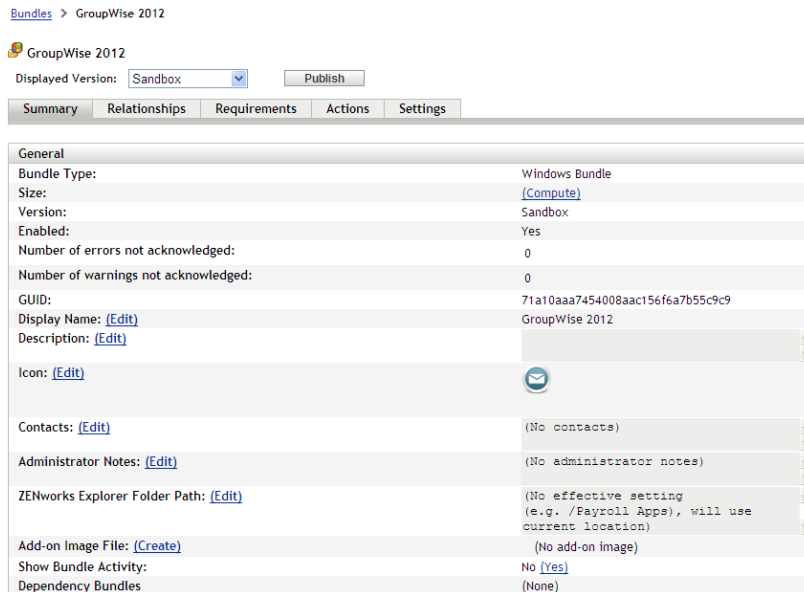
Bundles > GroupWise 2012

GroupWise 2012

Displayed Version: Sandbox Publish

Summary | Relationships | Requirements | Actions | Settings

| General | |
|---|---|
| Bundle Type: | Windows Bundle |
| Size: | (Compute) |
| Version: | Sandbox |
| Enabled: | Yes |
| Number of errors not acknowledged: | 0 |
| Number of warnings not acknowledged: | 0 |
| GUID: | 71a10aaa7454008aac156f6a7b55c9c9 |
| Display Name: (Edit) | GroupWise 2012 |
| Description: (Edit) | |
| Icon: (Edit) | |
| Contacts: (Edit) | (No contacts) |
| Administrator Notes: (Edit) | (No administrator notes) |
| ZENworks Explorer Folder Path: (Edit) | (No effective setting (e.g. /Payroll Apps), will use current location) |
| Add-on Image File: (Create) | (No add-on image) |
| Show Bundle Activity: | No (Yes) |
| Dependency Bundles | (None) |